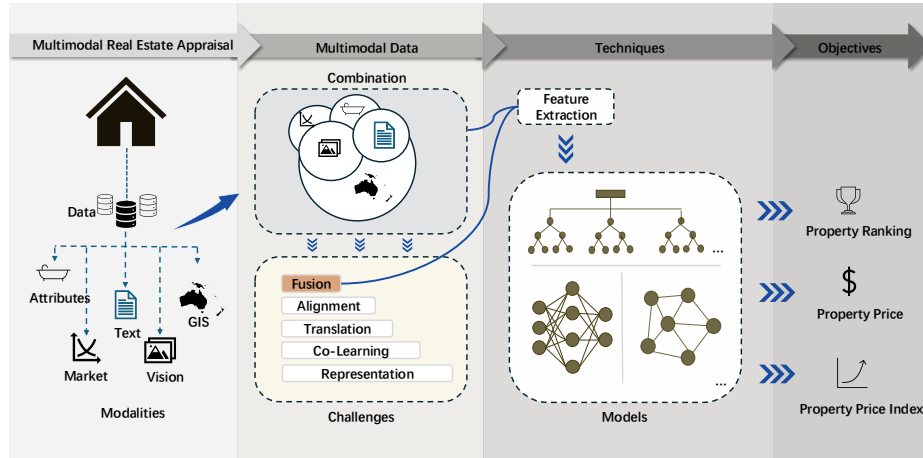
Multimodal Real Estate Appraisal

Multimodal Data

Techniques

Objectives

Combination

Feature Extraction

Data

Attributes

Text

GIS

Market

Vision

Modalities

Fusion

Alignment

Translation

Co-Learning

Representation

Challenges

...

...

Models

Property Ranking

$

Property Price

Property Price Index